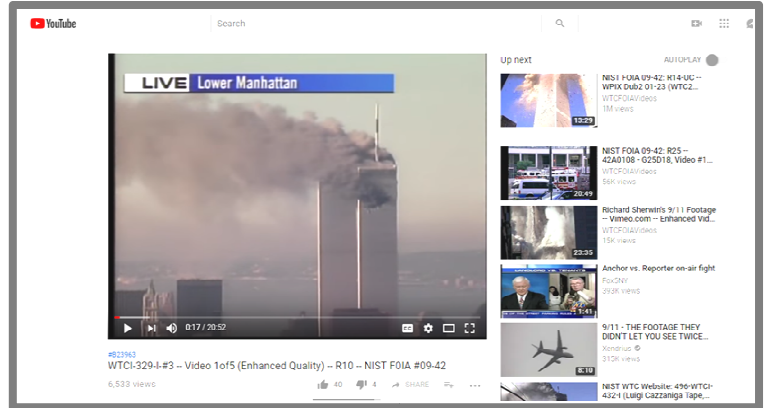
YouTube

Search

LIVE Lower Manhattan

0:17 / 20:52

#B23963
WTCI-329-I-#3 -- Video 1of5 (Enhanced Quality) -- R10 -- NIST FOIA #09-42

6,533 views

40 4 SHARE

Up next
AUTOPLAY

NIST FOIA 09-42: R14-OC -- WPIX Dub2 01-23 (WTC2...
WTCFOIAVideos
1M views
13:29

NIST FOIA 09-42: R25 -- 42A0108 - G25D18, Video #1...
WTCFOIAVideos
56K views
20:49

Richard Sherwin's 9/11 Footage -- Vimeo.com -- Enhanced Vid...
WTCFOIAVideos
15K views
23:35

Anchor vs. Reporter on-air fight
Fox2NY
393K views
1:41

9/11 - THE FOOTAGE THEY DIDN'T LET YOU SEE TWICE...
Xenarius
315K views
8:10

NIST WTC Website: 496-WTCI-432-I (Luigi Cazzaniga Tape,...